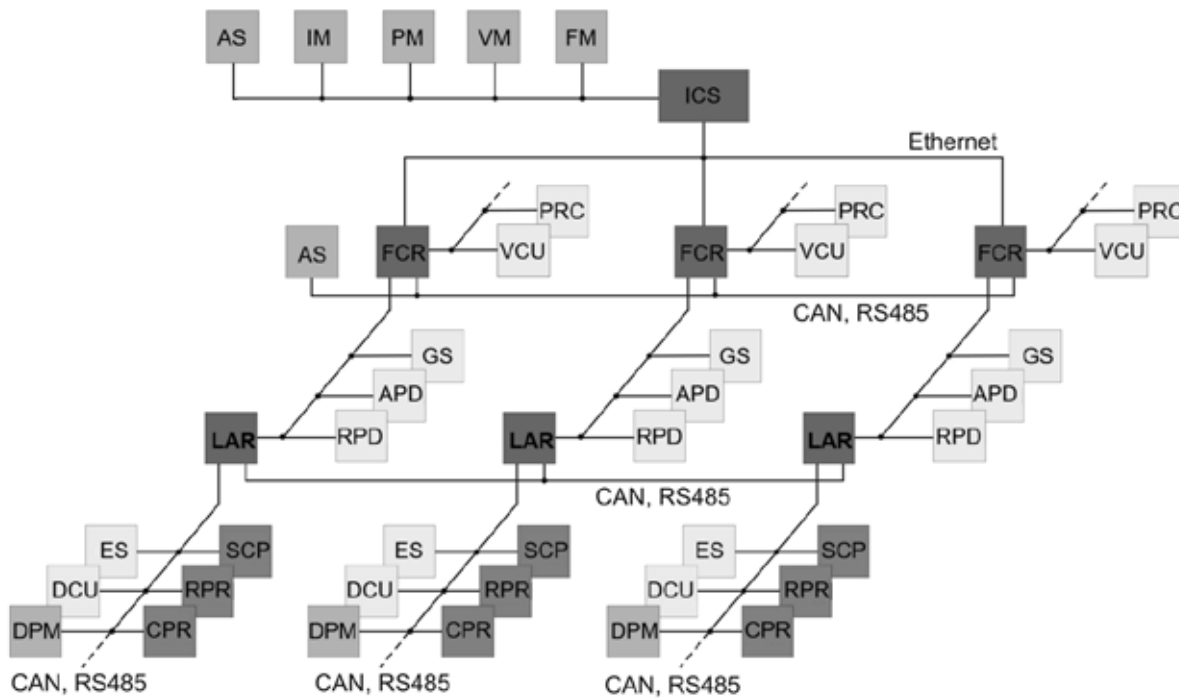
AS
IM
PM
VM
FM
ICS
Ethernet
PRC
PRC
PRC
AS
FCR
VCU
FCR
VCU
FCR
VCU
CAN, RS485
GS
GS
GS
APD
APD
APD
LAR
RPD
LAR
RPD
LAR
RPD
CAN, RS485
ES
SCP
ES
SCP
ES
SCP
DCU
RPR
DCU
RPR
DCU
RPR
DPM
CPR
DPM
CPR
DPM
CPR
CAN, RS485
CAN, RS485
CAN, RS485